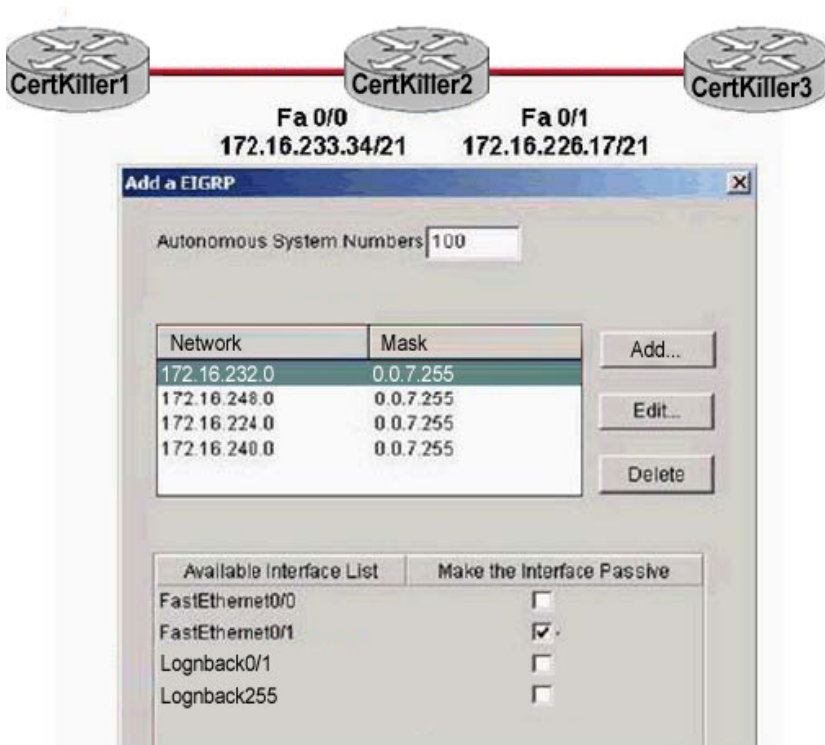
CertKiller1

CertKiller2

CertKiller3

Fa 0/0
172.16.233.34/21

Fa 0/1
172.16.226.17/21

Add a EIGRP

Autonomous System Numbers 100

| Network | Mask |
|---|---|
| 172.16.232.0 | 0.0.7.255 |
| 172.16.248.0 | 0.0.7.255 |
| 172.16.224.0 | 0.0.7.255 |
| 172.16.240.0 | 0.0.7.255 |

Add...

Edit...

Delete

| Available Interface List | Make the Interface Passive |
|---|---|
| FastEthernet0/0 | ☐ |
| FastEthernet0/1 | ☑ |
| Lognback0/1 | ☐ |
| Lognback255 | ☐ |